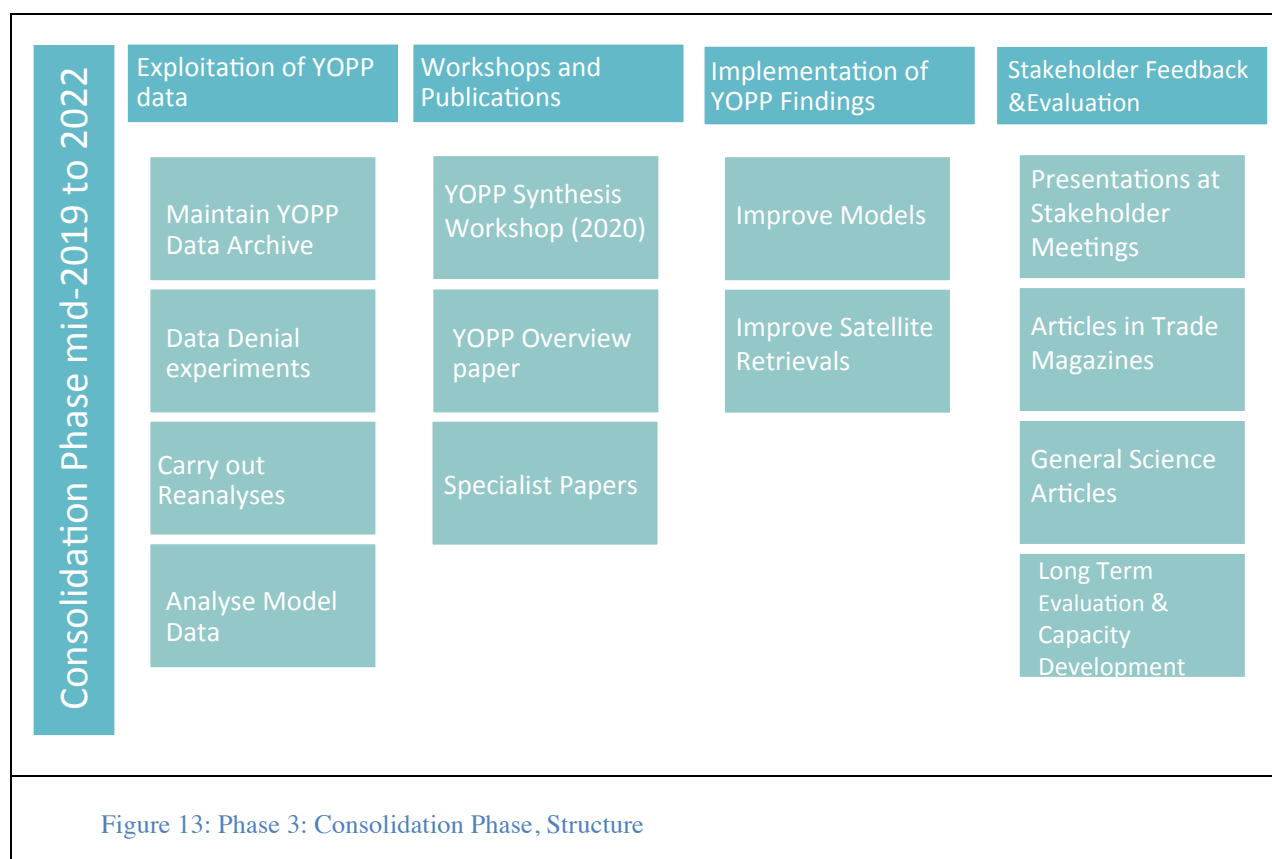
Consolidation Phase mid-2019 to 2022

Exploitation of YOPP data

Maintain YOPP Data Archive

Data Denial experiments

Carry out Reanalyses

Analyse Model Data

Workshops and Publications

YOPP Synthesis Workshop (2020)

YOPP Overview paper

Specialist Papers

Implementation of YOPP Findings

Improve Models

Improve Satellite Retrievals

Stakeholder Feedback &Evaluation

Presentations at Stakeholder Meetings

Articles in Trade Magazines

General Science Articles

Long Term Evaluation & Capacity Development

Figure 13: Phase 3: Consolidation Phase, Structure